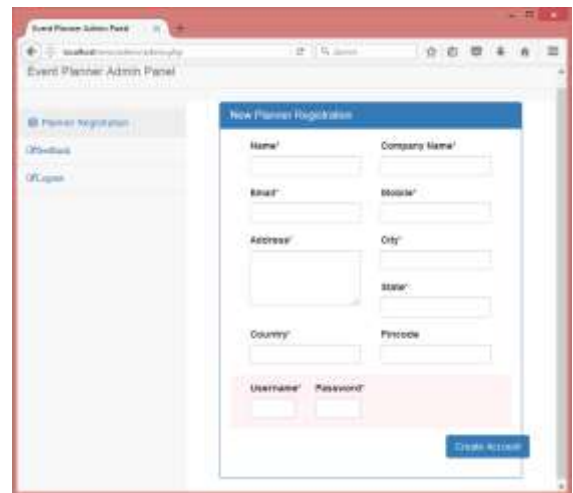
Event Planner Admin Panel

localhost/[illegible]

Search

Event Planner Admin Panel

Planner Registration

Feedback

Logout

New Planner Registration

Name*

Company Name*

Email*

Mobile*

Address*

City*

State*

Country*

Pincode

Username*

Password*

Create Account